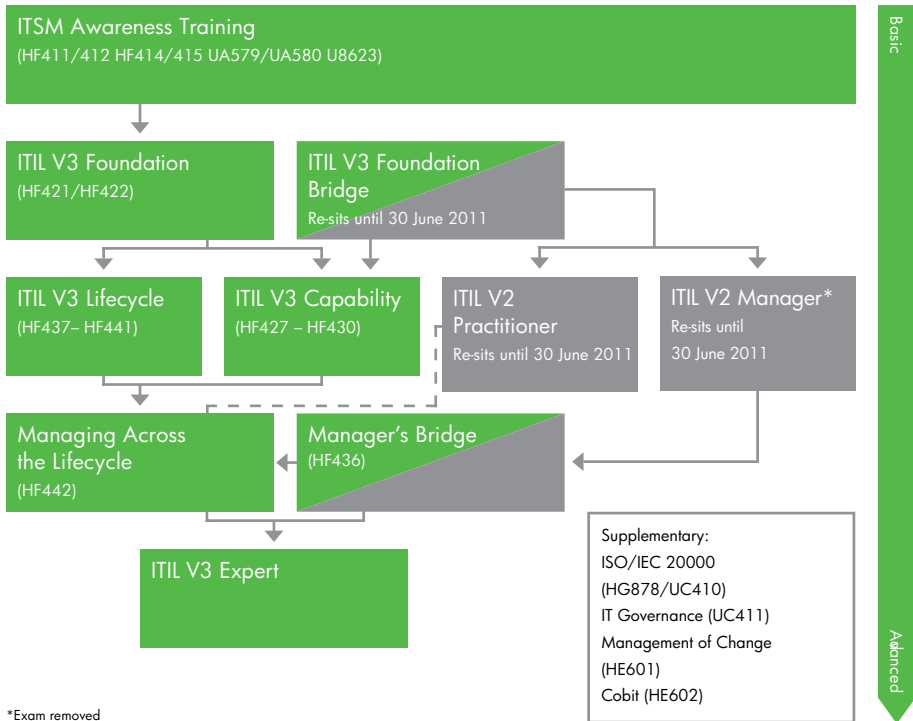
ITSM Awareness Training
(HF411/412 HF414/415 UA579/UA580 U8623)

Basic

ITIL V3 Foundation
(HF421/HF422)

ITIL V3 Foundation Bridge
Re-sits until 30 June 2011

ITIL V3 Lifecycle
(HF437– HF441)

ITIL V3 Capability
(HF427 – HF430)

ITIL V2 Practitioner
Re-sits until 30 June 2011

ITIL V2 Manager*
Re-sits until 30 June 2011

Managing Across the Lifecycle
(HF442)

Manager's Bridge
(HF436)

ITIL V3 Expert

Supplementary:
ISO/IEC 20000 (HG878/UC410)
IT Governance (UC411)
Management of Change (HE601)
Cobit (HE602)

Advanced

*Exam removed